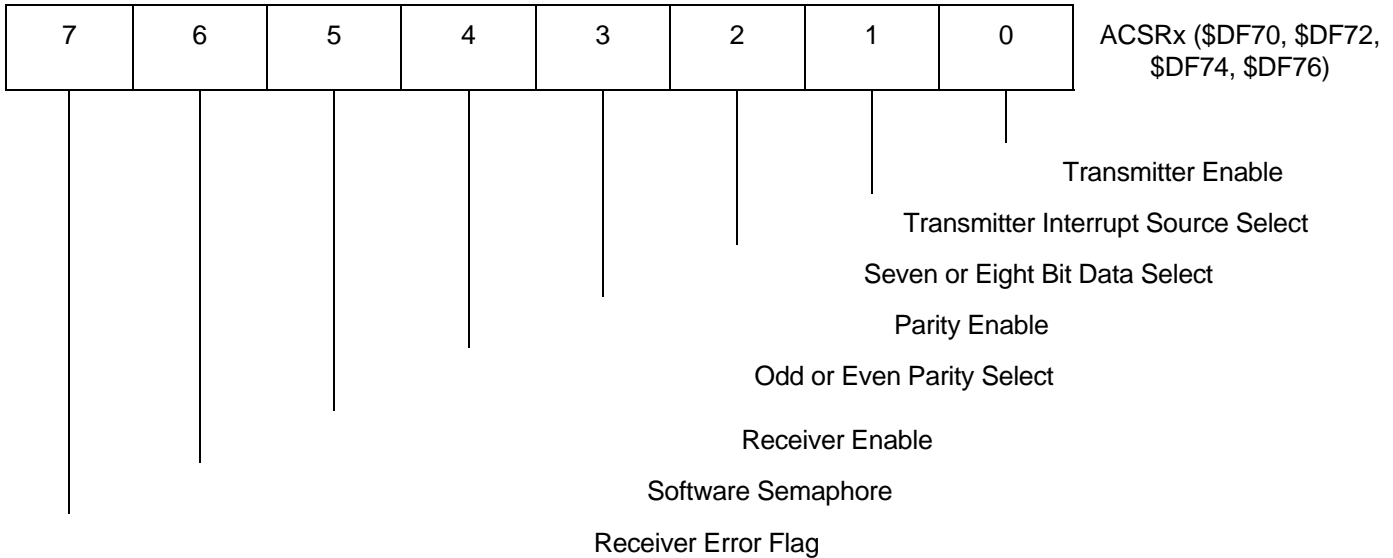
| 7 | 6 | 5 | 4 | 3 | 2 | 1 | 0 |
|---|---|---|---|---|---|---|---|

ACSRx (\$DF70, \$DF72, \$DF74, \$DF76)

Transmitter Enable

Transmitter Interrupt Source Select

Seven or Eight Bit Data Select

Parity Enable

Odd or Even Parity Select

Receiver Enable

Software Semaphore

Receiver Error Flag